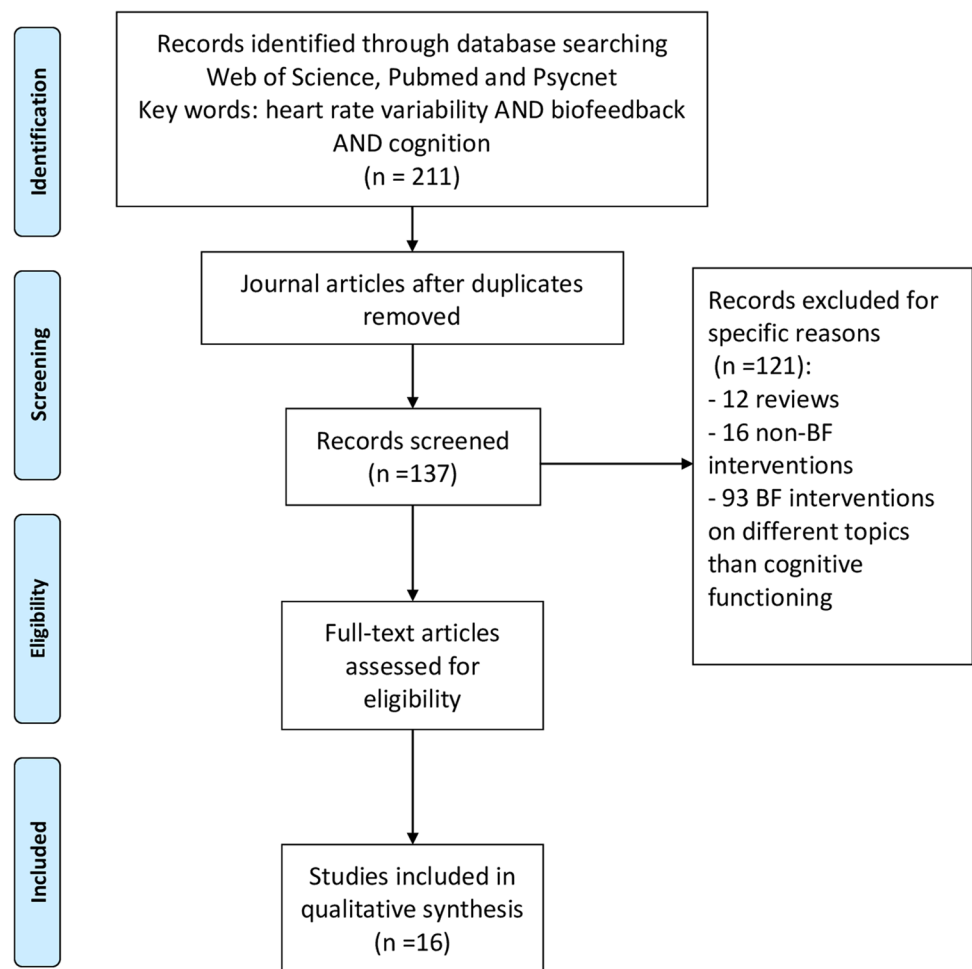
Identification

Records identified through database searching Web of Science, Pubmed and Psycnet Key words: heart rate variability AND biofeedback AND cognition (n = 211)

Screening

Journal articles after duplicates removed

Records screened (n =137)

Records excluded for specific reasons (n =121):
- 12 reviews
- 16 non-BF interventions
- 93 BF interventions on different topics than cognitive functioning

Eligibility

Full-text articles assessed for eligibility

Included

Studies included in qualitative synthesis (n =16)